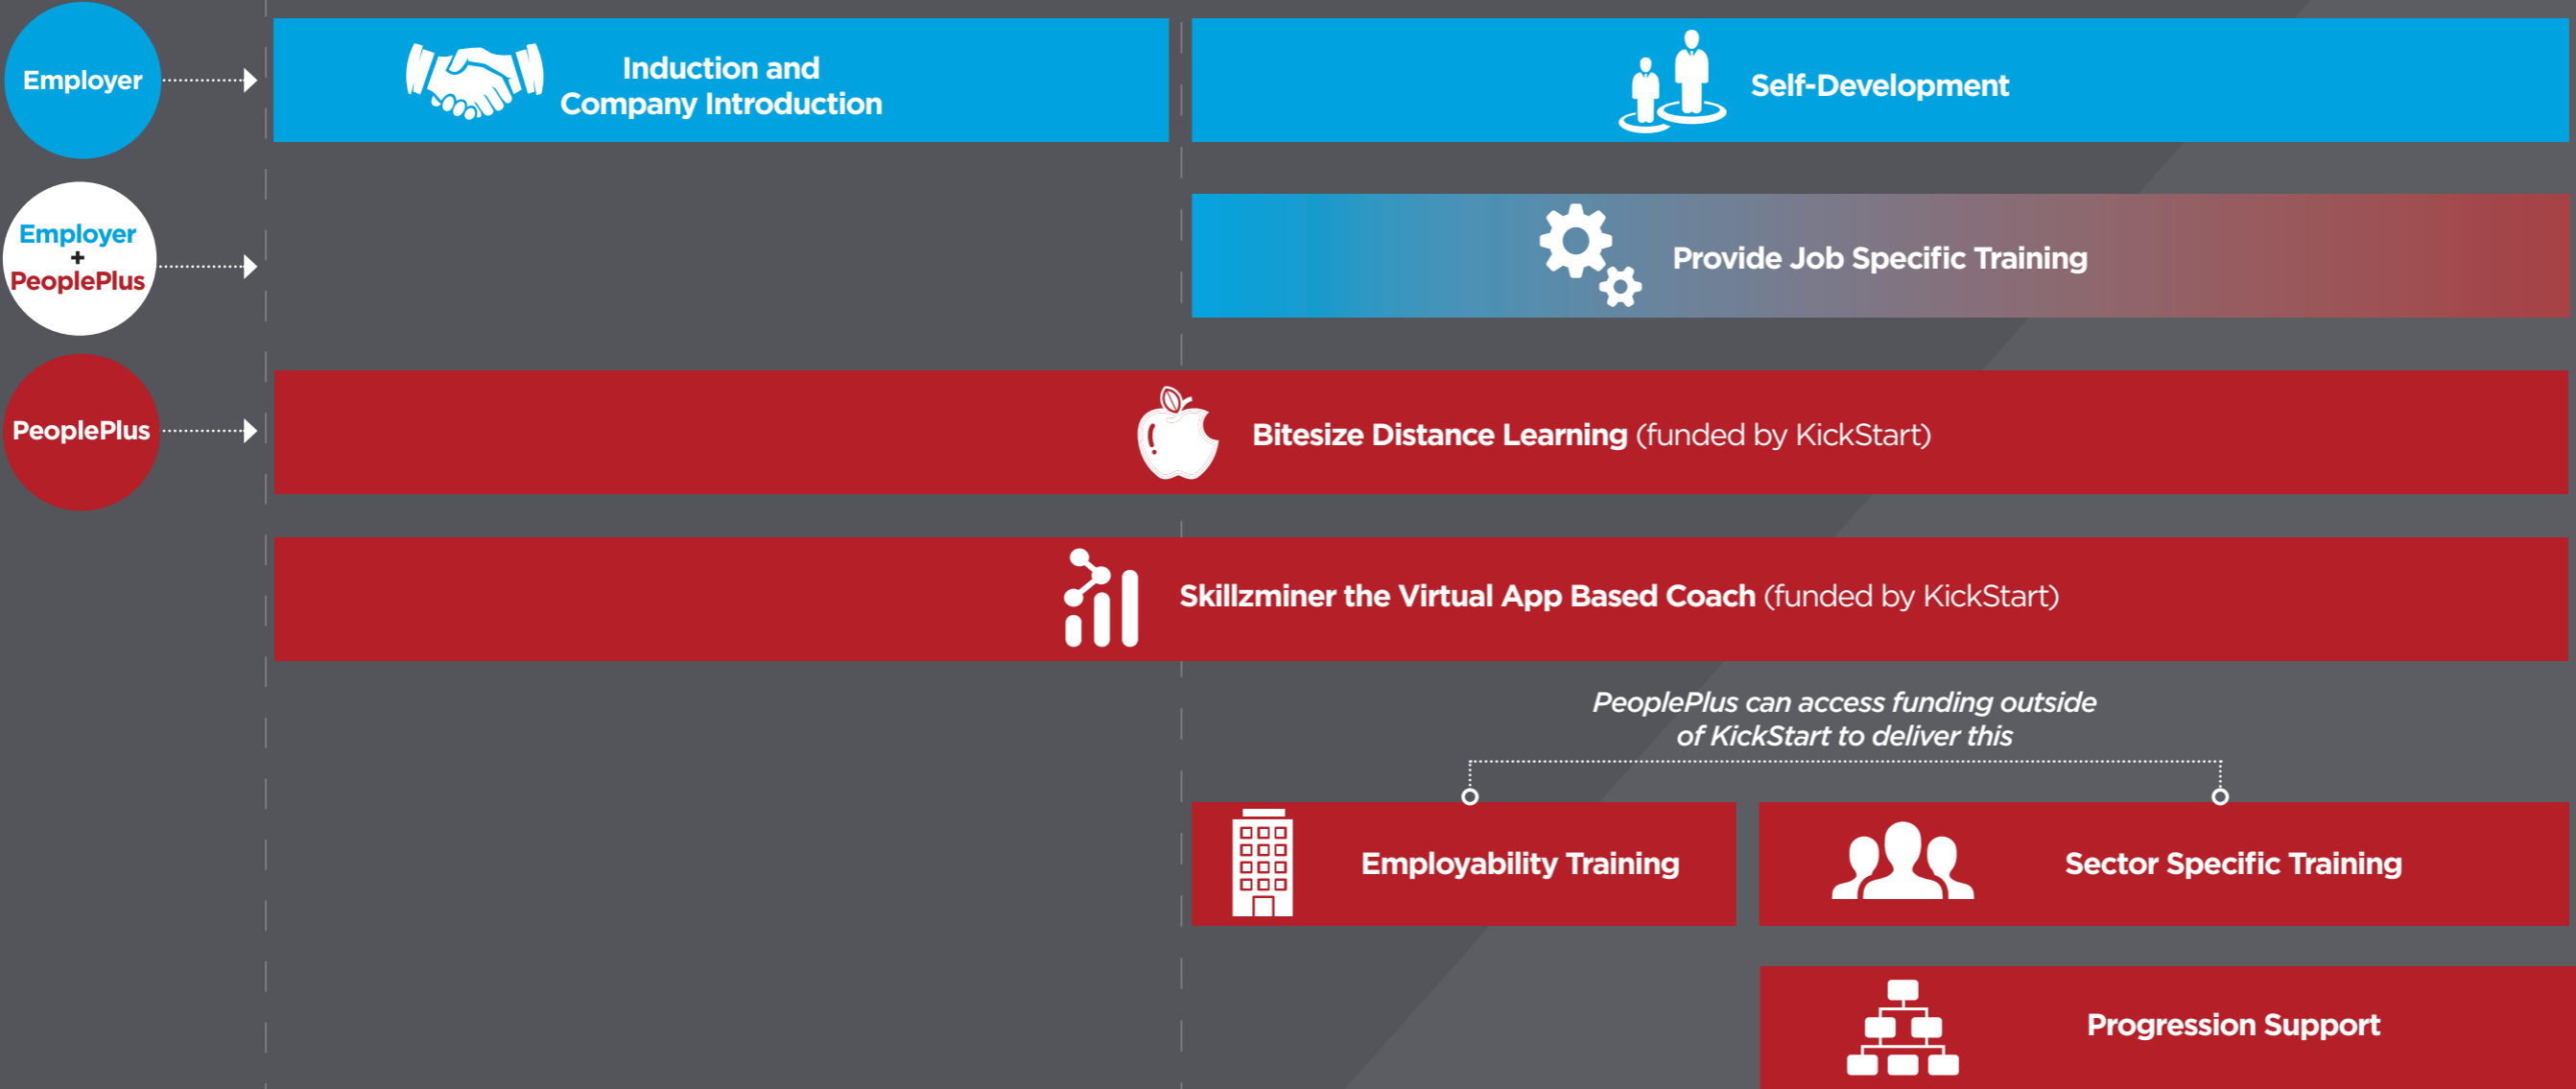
Employer

Induction and Company Introduction

Self-Development

Employer + PeoplePlus

Provide Job Specific Training

PeoplePlus

Bitesize Distance Learning (funded by KickStart)

Skillzminer the Virtual App Based Coach (funded by KickStart)

PeoplePlus can access funding outside of KickStart to deliver this

Employability Training

Sector Specific Training

Progression Support